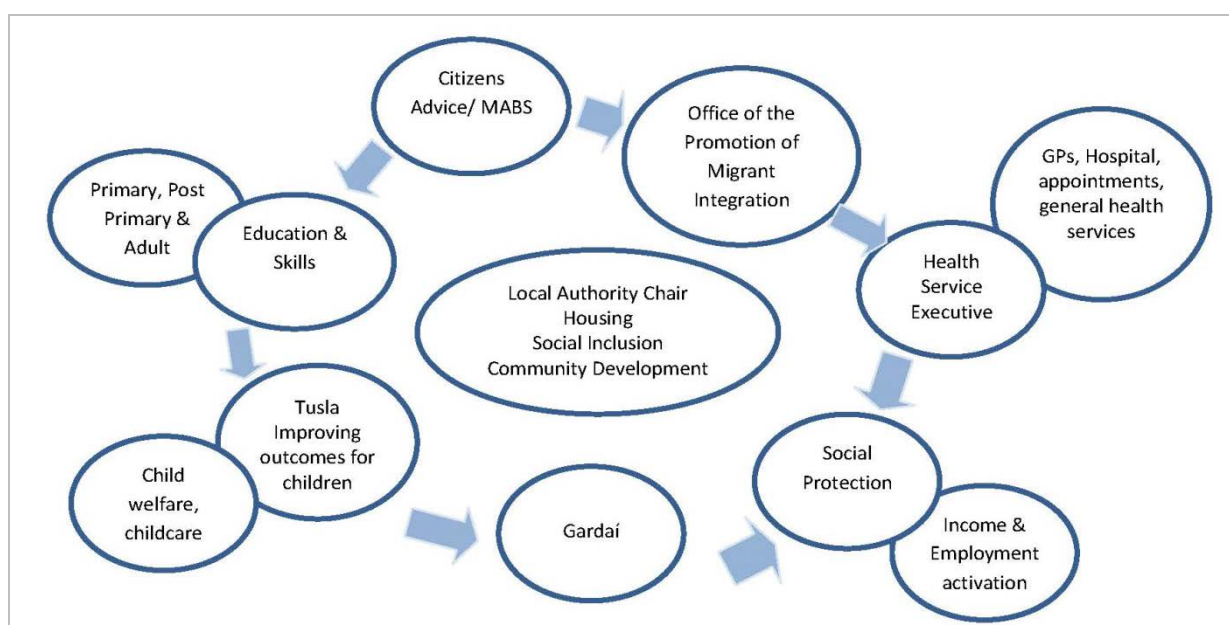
Citizens Advice/ MABS

Office of the Promotion of Migrant Integration

GPs, Hospital, appointments, general health services

Primary, Post Primary & Adult

Education & Skills

Health Service Executive

Local Authority Chair
Housing
Social Inclusion
Community Development

Tusla
Improving outcomes for children

Child welfare, childcare

Gardaí

Social Protection

Income & Employment activation